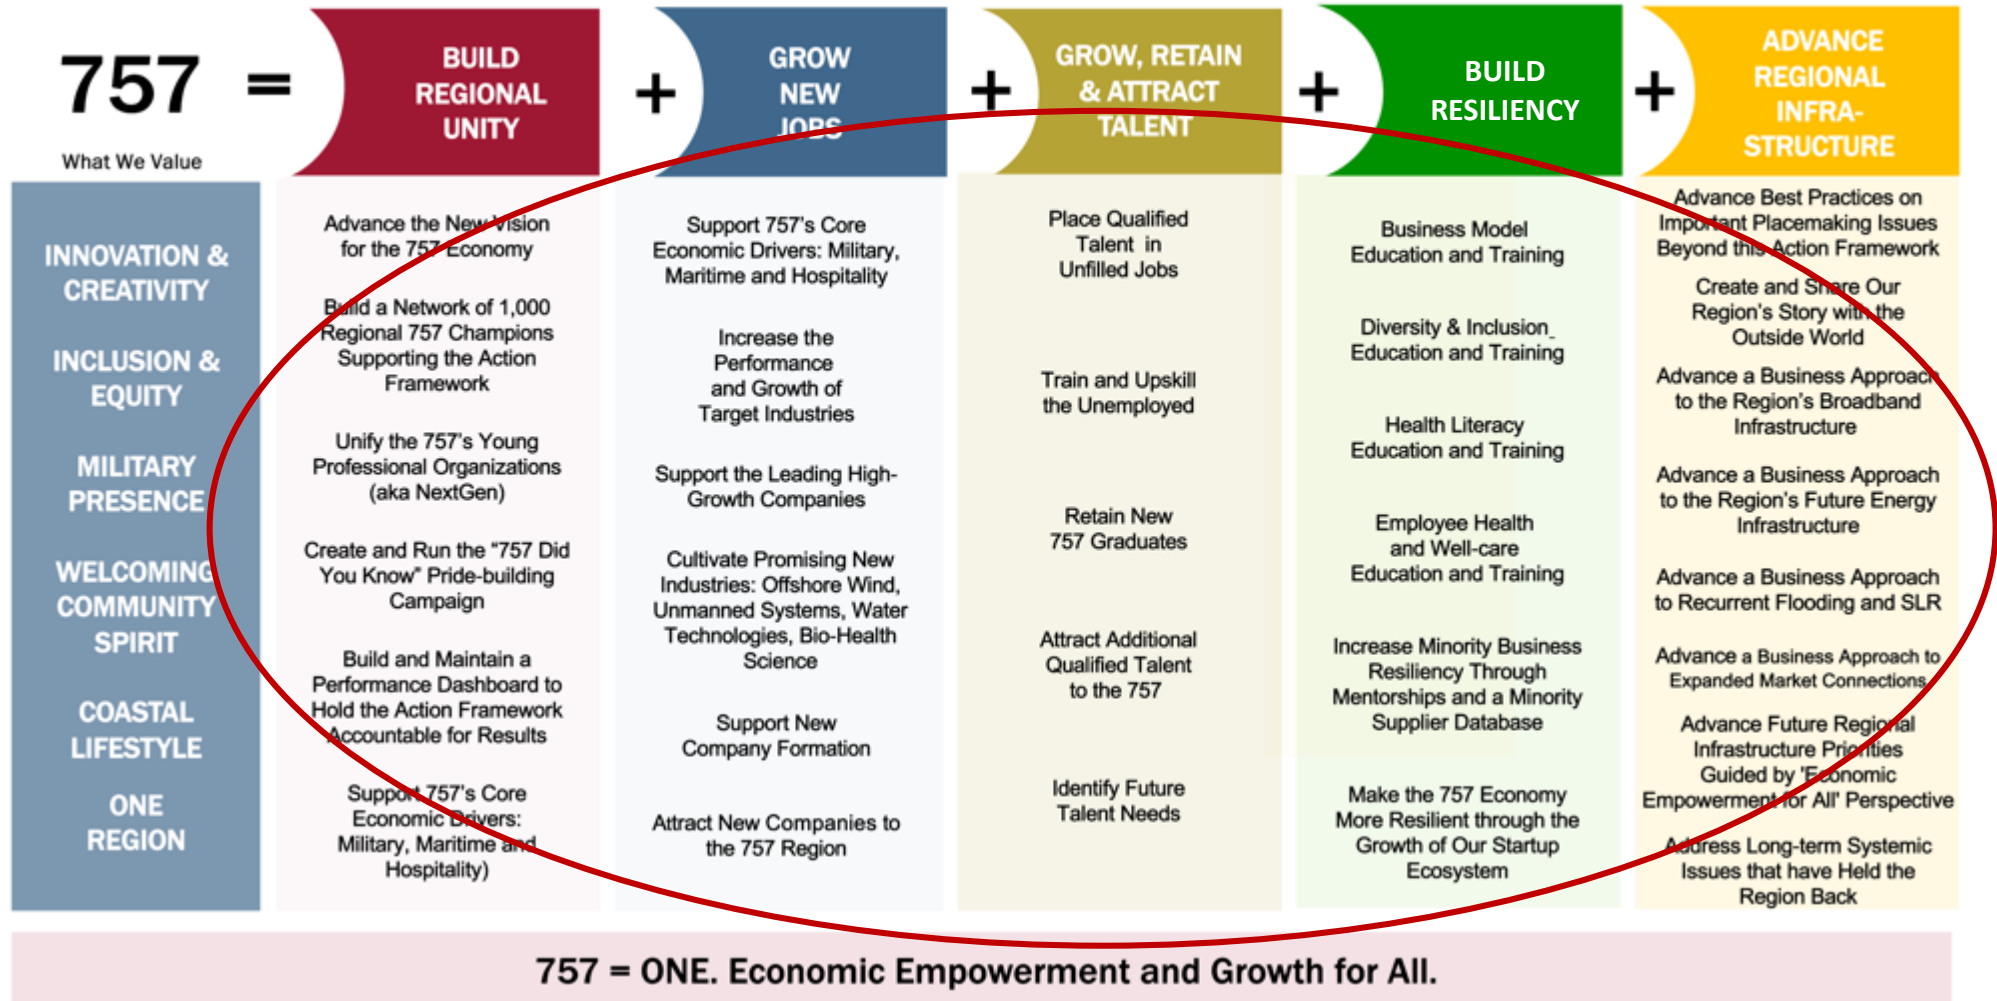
757 =

What We Value

BUILD REGIONAL UNITY

+

GROW NEW JOBS

+

GROW, RETAIN & ATTRACT TALENT

+

BUILD RESILIENCY

+

ADVANCE REGIONAL INFRA-STRUCTURE

INNOVATION & CREATIVITY

INCLUSION & EQUITY

MILITARY PRESENCE

WELCOMING COMMUNITY SPIRIT

COASTAL LIFESTYLE

ONE REGION

Advance the New Vision for the 757 Economy

Build a Network of 1,000 Regional 757 Champions Supporting the Action Framework

Unify the 757's Young Professional Organizations (aka NextGen)

Create and Run the "757 Did You Know" Pride-building Campaign

Build and Maintain a Performance Dashboard to Hold the Action Framework Accountable for Results

Support 757's Core Economic Drivers: Military, Maritime and Hospitality)

Support 757's Core Economic Drivers: Military, Maritime and Hospitality

Increase the Performance and Growth of Target Industries

Support the Leading High-Growth Companies

Cultivate Promising New Industries: Offshore Wind, Unmanned Systems, Water Technologies, Bio-Health Science

Support New Company Formation

Attract New Companies to the 757 Region

Place Qualified Talent in Unfilled Jobs

Train and Upskill the Unemployed

Retain New 757 Graduates

Attract Additional Qualified Talent to the 757

Identify Future Talent Needs

Business Model Education and Training

Diversity & Inclusion Education and Training

Health Literacy Education and Training

Employee Health and Well-care Education and Training

Increase Minority Business Resiliency Through Mentorships and a Minority Supplier Database

Make the 757 Economy More Resilient through the Growth of Our Startup Ecosystem

Advance Best Practices on Important Placemaking Issues Beyond this Action Framework

Create and Share Our Region's Story with the Outside World

Advance a Business Approach to the Region's Broadband Infrastructure

Advance a Business Approach to the Region's Future Energy Infrastructure

Advance a Business Approach to Recurrent Flooding and SLR

Advance a Business Approach to Expanded Market Connections

Advance Future Regional Infrastructure Priorities Guided by 'Economic Empowerment for All' Perspective

Address Long-term Systemic Issues that have Held the Region Back

757 = ONE. Economic Empowerment and Growth for All.